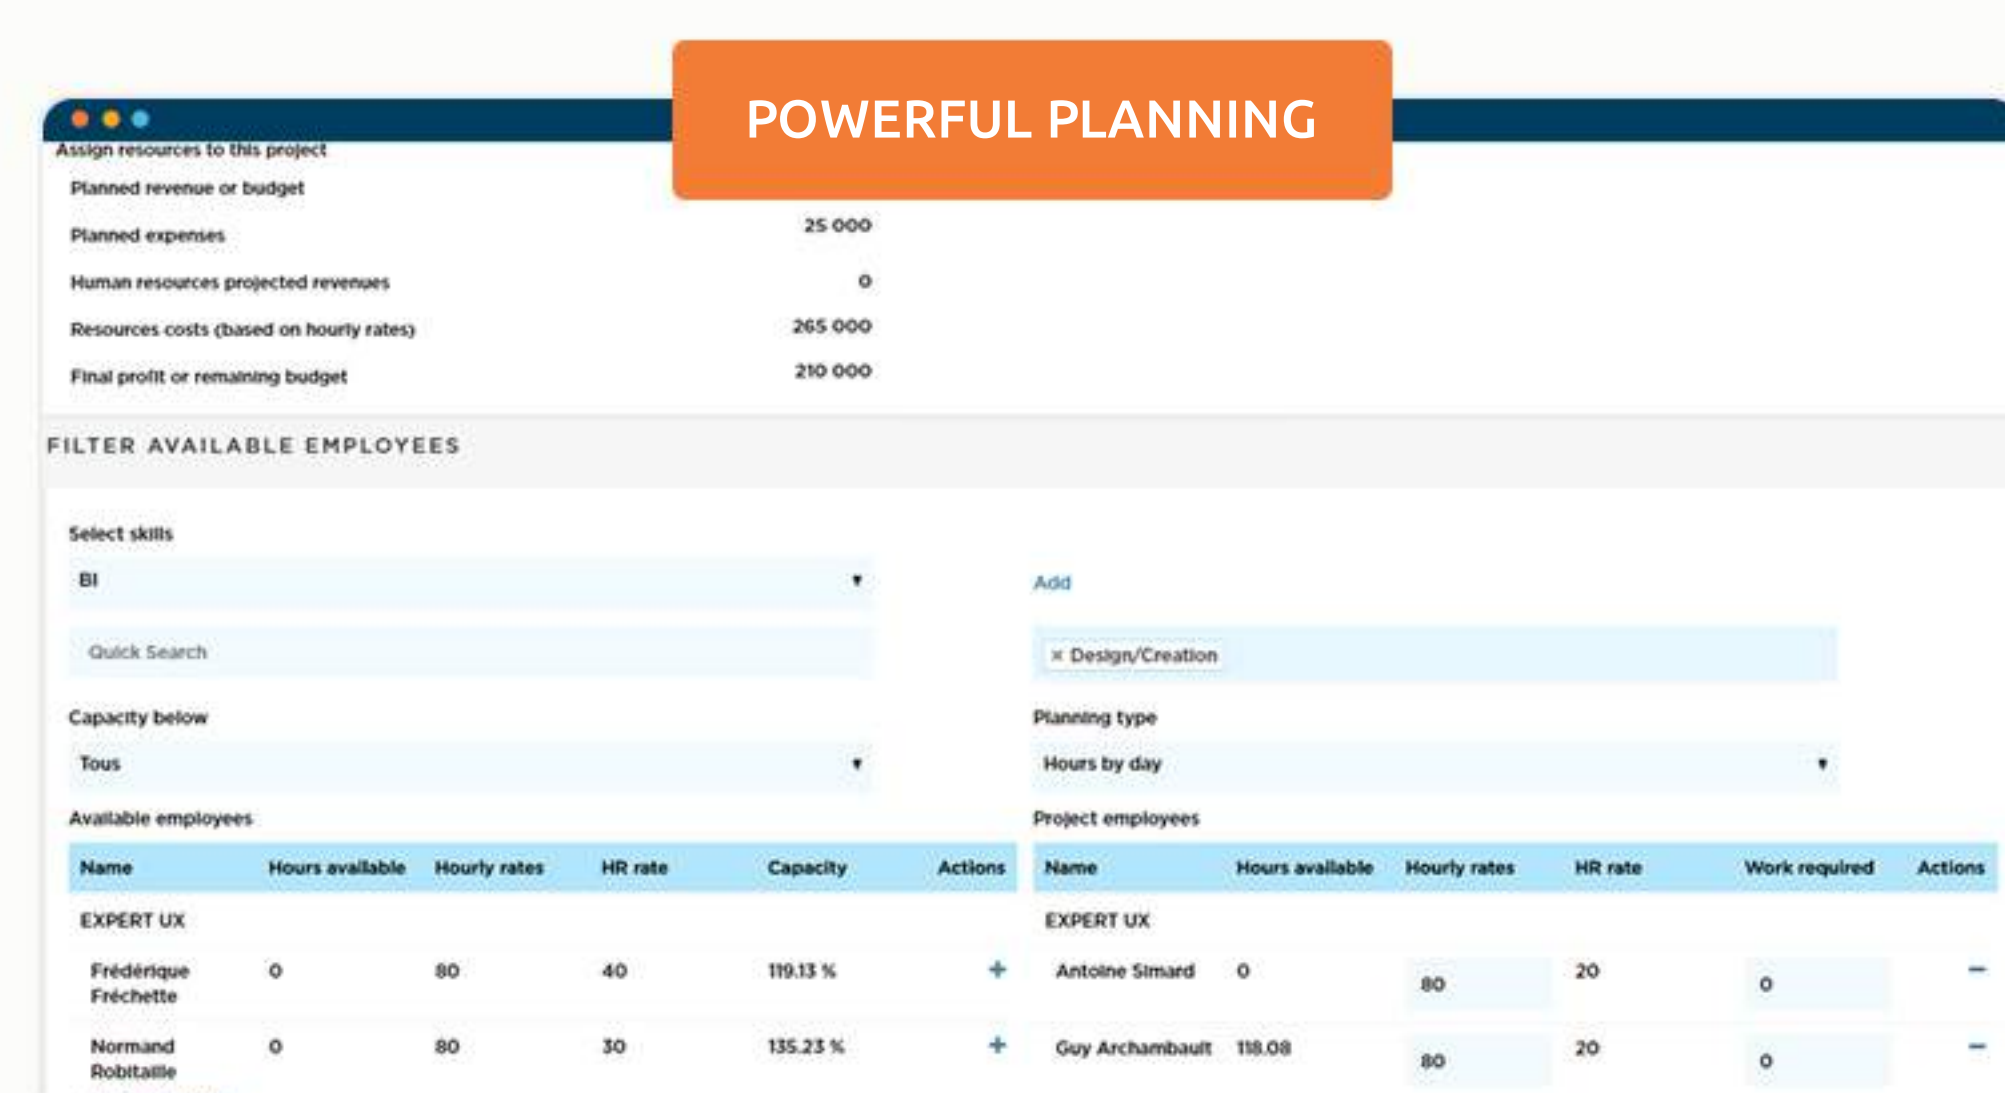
POWERFUL PLANNING

Assign resources to this project

Planned revenue or budget

Planned expenses 25 000

Human resources projected revenues 0

Resources costs (based on hourly rates) 265 000

Final profit or remaining budget 210 000

FILTER AVAILABLE EMPLOYEES

Select skills

BI

Add

Quick Search

× Design/Creation

Capacity below

Tous

Planning type

Hours by day

Available employees

| Name | Hours available | Hourly rates | HR rate | Capacity | Actions |
|---|---|---|---|---|---|
| EXPERT UX | | | | | |
| Frédérique Fréchette | 0 | 80 | 40 | 119.13 % | + |
| Normand Robitaille | 0 | 80 | 30 | 135.23 % | + |

Project employees

| Name | Hours available | Hourly rates | HR rate | Work required | Actions |
|---|---|---|---|---|---|
| EXPERT UX | | | | | |
| Antoine Simard | 0 | 80 | 20 | 0 | − |
| Guy Archambault | 118.08 | 80 | 20 | 0 | − |